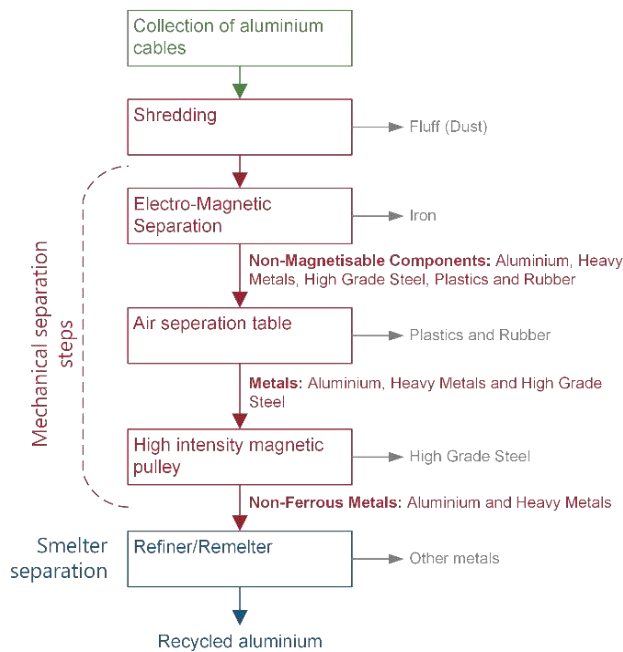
Collection of aluminium cables

Shredding

Fluff (Dust)

Mechanical separation steps

Electro-Magnetic Separation

Iron

**Non-Magnetisable Components:** Aluminium, Heavy Metals, High Grade Steel, Plastics and Rubber

Air seperation table

Plastics and Rubber

**Metals:** Aluminium, Heavy Metals and High Grade Steel

High intensity magnetic pulley

High Grade Steel

**Non-Ferrous Metals:** Aluminium and Heavy Metals

Smelter separation

Refiner/Remelter

Other metals

Recycled aluminium